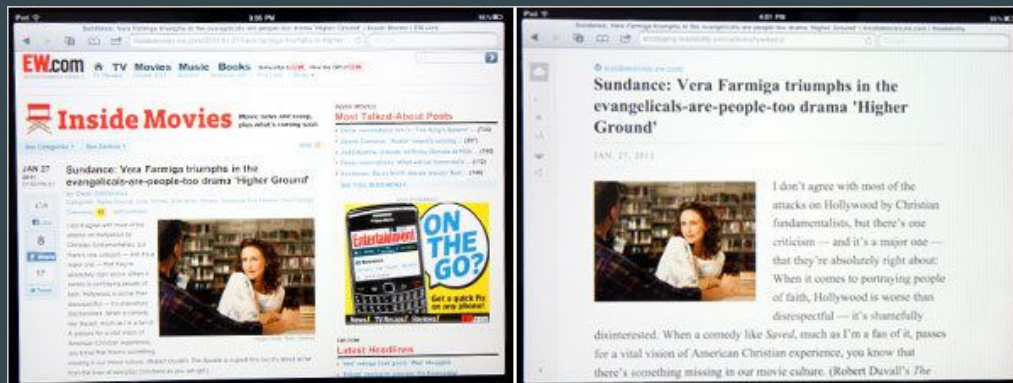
iPad 3:05 PM

SeltNews: Vera Farmiga triumphs in the evangelicals-are-people-too drama 'Higher Ground' | Inside Movies | EW.com

EW.com TV Movies Music Books

Inside Movies

Music news and scoop, plus what's coming soon

Most Talked-About Posts

JAN 27

Sundance: Vera Farmiga triumphs in the evangelicals-are-people-too drama 'Higher Ground'

8

17

Entertainment

ON THE GO?

Get a quick fix on any phone!

Latest Headlines

iPad 4:01 PM

Sundance: Vera Farmiga triumphs in the evangelicals-are-people-too drama 'Higher Ground' | insidemovies.ew.com | Readability

insidemovies.ew.com

Sundance: Vera Farmiga triumphs in the evangelicals-are-people-too drama 'Higher Ground'

JAN. 27, 2011

I don't agree with most of the attacks on Hollywood by Christian fundamentalists, but there's one criticism — and it's a major one — that they're absolutely right about: When it comes to portraying people of faith, Hollywood is worse than disrespectful — it's shamefully disinterested. When a comedy like Saved, much as I'm a fan of it, passes for a vital vision of American Christian experience, you know that there's something missing in our movie culture. (Robert Duvall's The